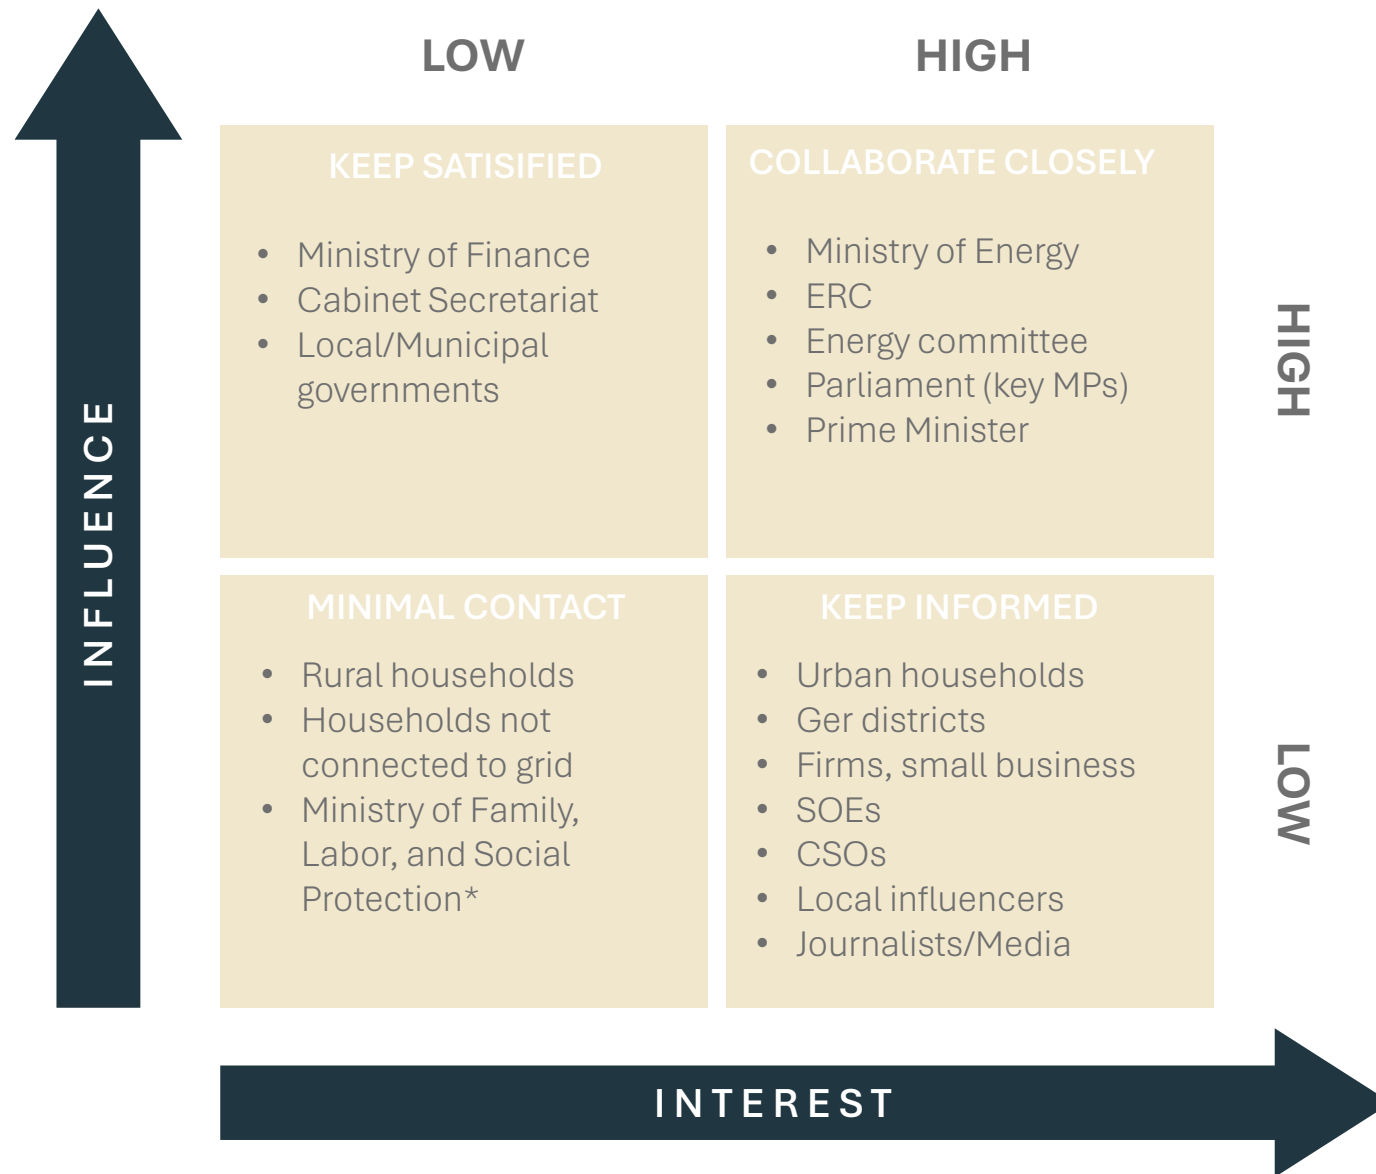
INFLUENCE

LOW

HIGH

KEEP SATISIFIED

- Ministry of Finance
- Cabinet Secretariat
- Local/Municipal governments

COLLABORATE CLOSELY

- Ministry of Energy
- ERC
- Energy committee
- Parliament (key MPs)
- Prime Minister

HIGH

MINIMAL CONTACT

- Rural households
- Households not connected to grid
- Ministry of Family, Labor, and Social Protection*

KEEP INFORMED

- Urban households
- Ger districts
- Firms, small business
- SOEs
- CSOs
- Local influencers
- Journalists/Media

LOW

INTEREST